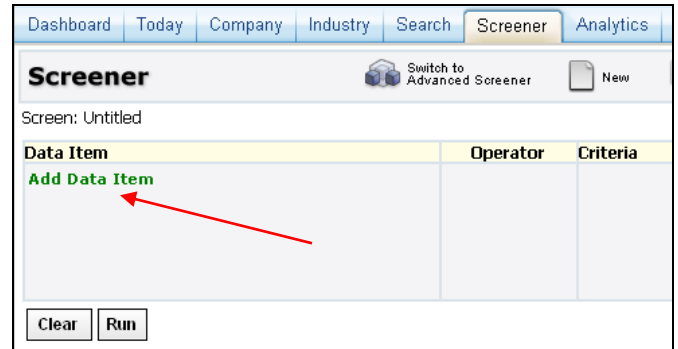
Dashboard Today Company Industry Search Screener Analytics

Screener

Switch to Advanced Screener

New

Screen: Untitled

| Data Item | Operator | Criteria |
|---|---|---|
| Add Data Item | | |

Clear Run